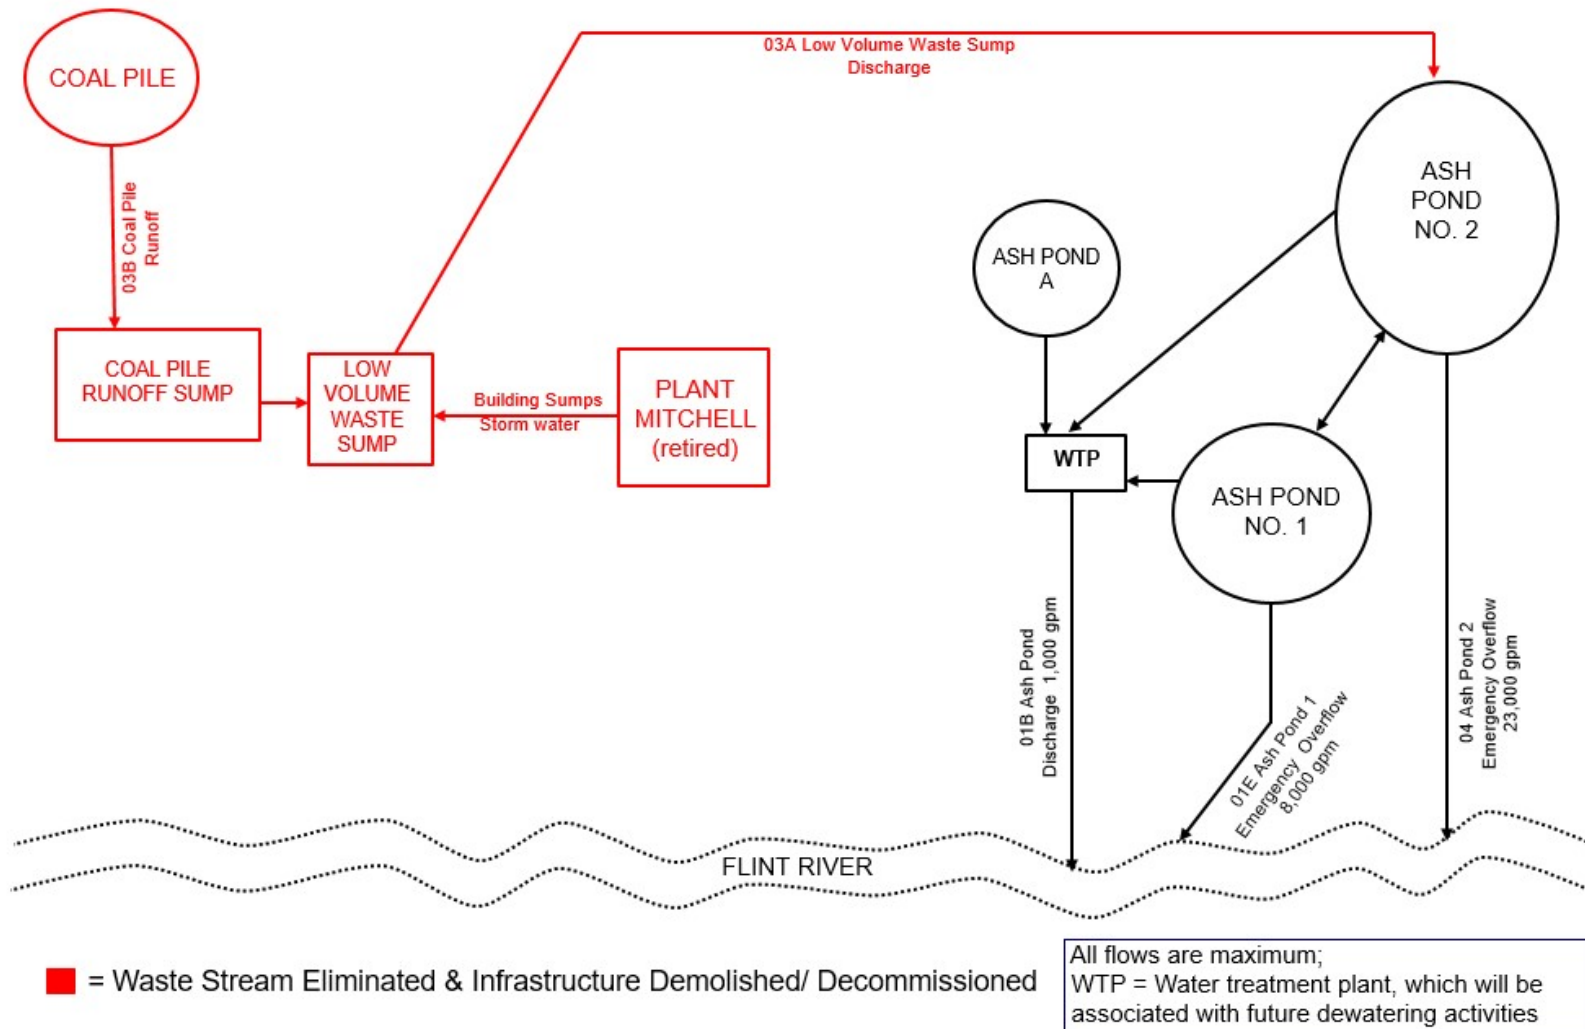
COAL PILE

03A Low Volume Waste Sump Discharge

03B Coal Pile Runoff

ASH POND NO. 2

ASH POND A

COAL PILE RUNOFF SUMP

LOW VOLUME WASTE SUMP

Building Sumps Storm water

PLANT MITCHELL (retired)

WTP

ASH POND NO. 1

01B Ash Pond Discharge 1,000 gpm

01E Ash Pond 1 Emergency Overflow 8,000 gpm

04 Ash Pond 2 Emergency Overflow 23,000 gpm

FLINT RIVER

= Waste Stream Eliminated & Infrastructure Demolished/ Decommissioned

All flows are maximum;
WTP = Water treatment plant, which will be associated with future dewatering activities